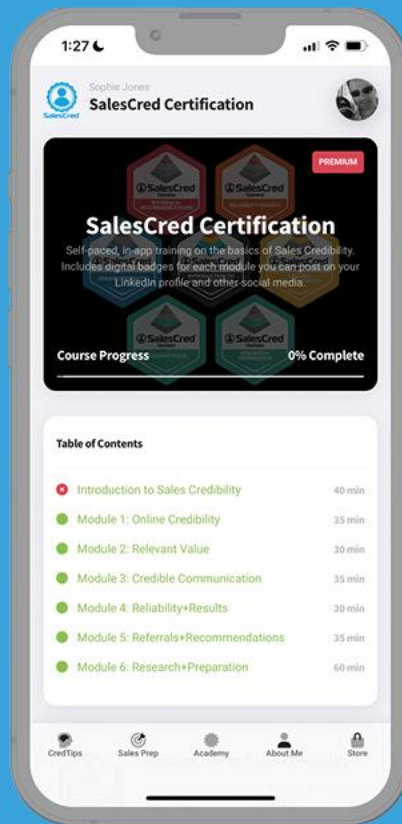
1:27

SalesCred

Sophie Jones

SalesCred Certification

PREMIUM

SalesCred Certification

Self-paced, in-app training on the basics of Sales Credibility. Includes digital badges for each module you can post on your LinkedIn profile and other social media.

Course Progress

0% Complete

Table of Contents

| | |
|---|---|
| Introduction to Sales Credibility | 40 min |
| Module 1: Online Credibility | 35 min |
| Module 2: Relevant Value | 30 min |
| Module 3: Credible Communication | 35 min |
| Module 4: Reliability+Results | 30 min |
| Module 5: Referrals+Recommendations | 35 min |
| Module 6: Research+Preparation | 60 min |

CredTips Sales Prep Academy About Me Store